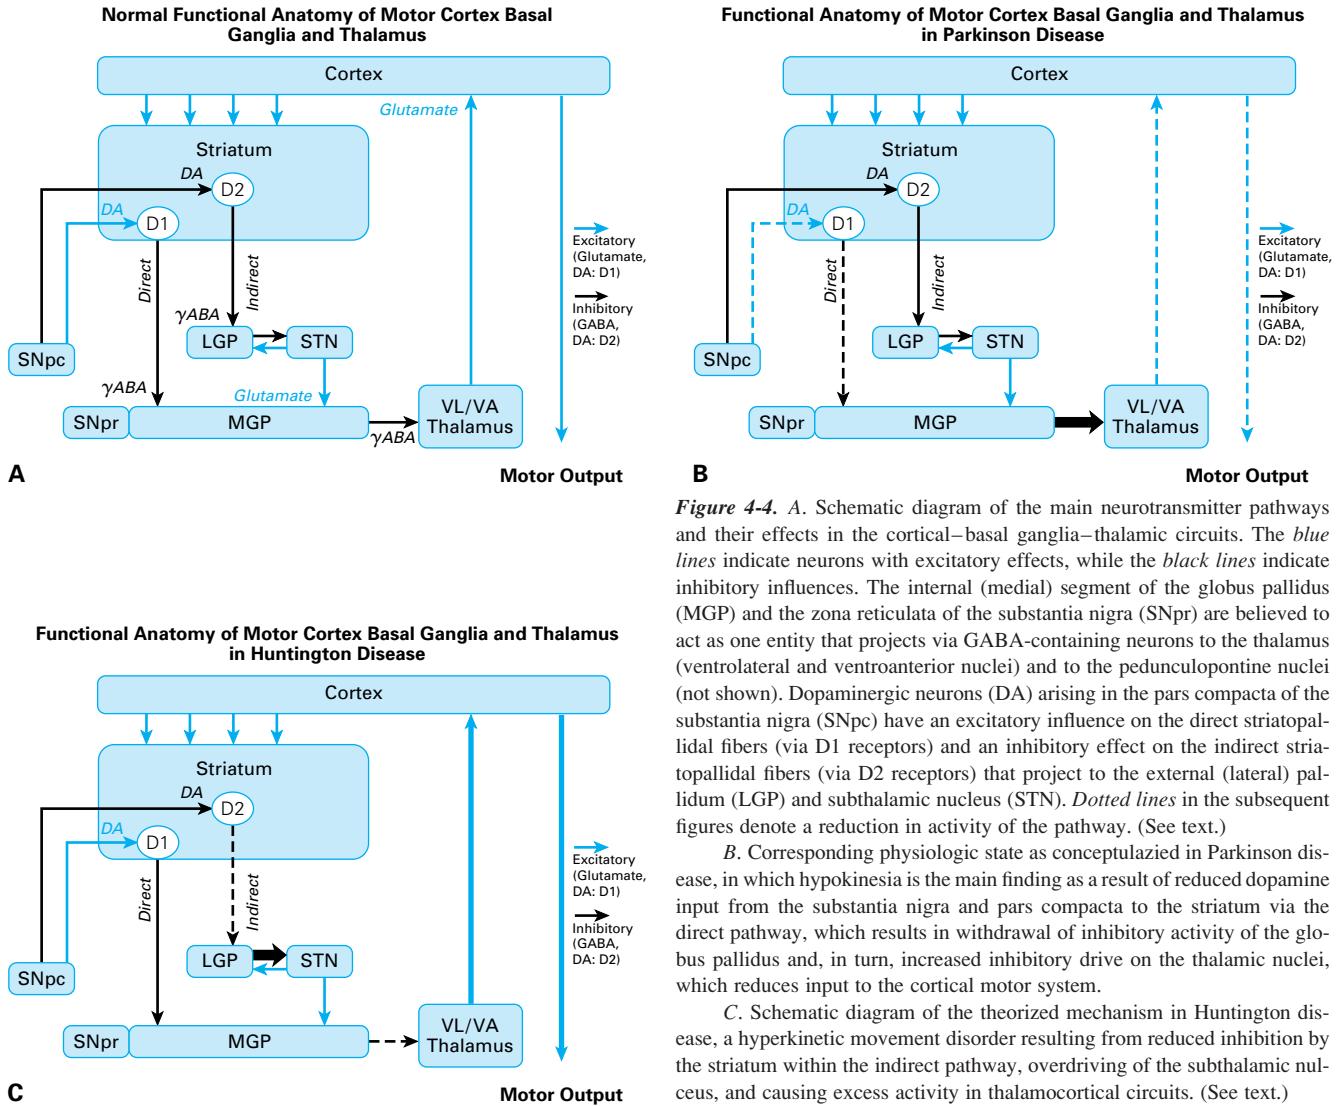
Normal Functional Anatomy of Motor Cortex Basal Ganglia and Thalamus

Cortex

Glutamate

Striatum

DA

D2

DA

D1

Direct

Indirect

γABA

LGP

STN

SNpc

γABA

Glutamate

SNpr

MGP

VL/VA Thalamus

γABA

A

Motor Output

Excitatory (Glutamate, DA: D1)

Inhibitory (GABA, DA: D2)

Functional Anatomy of Motor Cortex Basal Ganglia and Thalamus in Parkinson Disease

Cortex

Striatum

DA

D2

DA

D1

Direct

Indirect

LGP

STN

SNpc

SNpr

MGP

VL/VA Thalamus

B

Motor Output

Excitatory (Glutamate, DA: D1)

Inhibitory (GABA, DA: D2)

*Figure 4-4.* *A*. Schematic diagram of the main neurotransmitter pathways and their effects in the cortical–basal ganglia–thalamic circuits. The *blue lines* indicate neurons with excitatory effects, while the *black lines* indicate inhibitory influences. The internal (medial) segment of the globus pallidus (MGP) and the zona reticulata of the substantia nigra (SNpr) are believed to act as one entity that projects via GABA-containing neurons to the thalamus (ventrolateral and ventroanterior nuclei) and to the pedunculopontine nuclei (not shown). Dopaminergic neurons (DA) arising in the pars compacta of the substantia nigra (SNpc) have an excitatory influence on the direct striatopallidal fibers (via D1 receptors) and an inhibitory effect on the indirect striatopallidal fibers (via D2 receptors) that project to the external (lateral) pallidum (LGP) and subthalamic nucleus (STN). *Dotted lines* in the subsequent figures denote a reduction in activity of the pathway. (See text.)

*B*. Corresponding physiologic state as conceptulazied in Parkinson disease, in which hypokinesia is the main finding as a result of reduced dopamine input from the substantia nigra and pars compacta to the striatum via the direct pathway, which results in withdrawal of inhibitory activity of the globus pallidus and, in turn, increased inhibitory drive on the thalamic nuclei, which reduces input to the cortical motor system.

*C*. Schematic diagram of the theorized mechanism in Huntington disease, a hyperkinetic movement disorder resulting from reduced inhibition by the striatum within the indirect pathway, overdriving of the subthalamic nucleus, and causing excess activity in thalamocortical circuits. (See text.)

Functional Anatomy of Motor Cortex Basal Ganglia and Thalamus in Huntington Disease

Cortex

Striatum

DA

D2

DA

D1

Direct

Indirect

LGP

STN

SNpc

SNpr

MGP

VL/VA Thalamus

C

Motor Output

Excitatory (Glutamate, DA: D1)

Inhibitory (GABA, DA: D2)